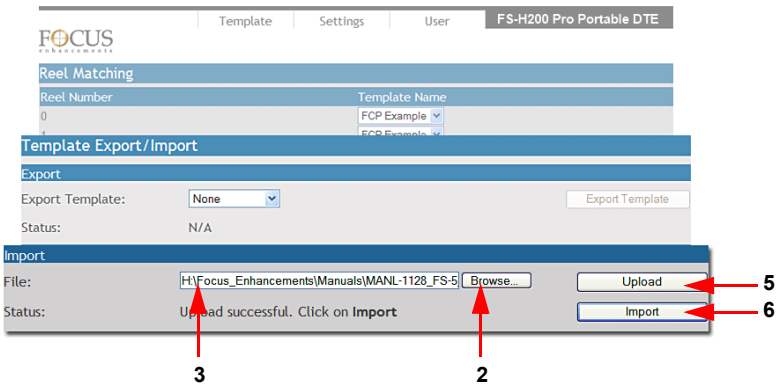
Template Settings User FS-H200 Pro Portable DTE

FOCUS enhancements

Reel Matching

| Reel Number | Template Name |
|---|---|
| 0 | FCP Example |
| 1 | FCP Example |

Template Export/Import

Export

Export Template: None Export Template

Status: N/A

Import

File: H:\Focus_Enhancements\Manuals\MANL-1128_FS-5 Browse... Upload

Status: Upload successful. Click on **Import** Import

5

6

3

2